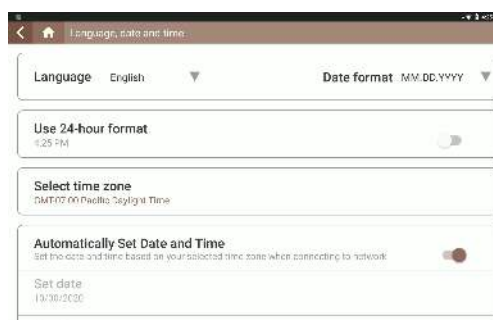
Language, date and time

Language English

Date format MM.DD.YYYY

Use 24-hour format
4:25 PM

Select time zone
GMT-07:00 Pacific Daylight Time

Automatically Set Date and Time
Set the date and time based on your selected time zone when connecting to network

Set date
10/30/2020